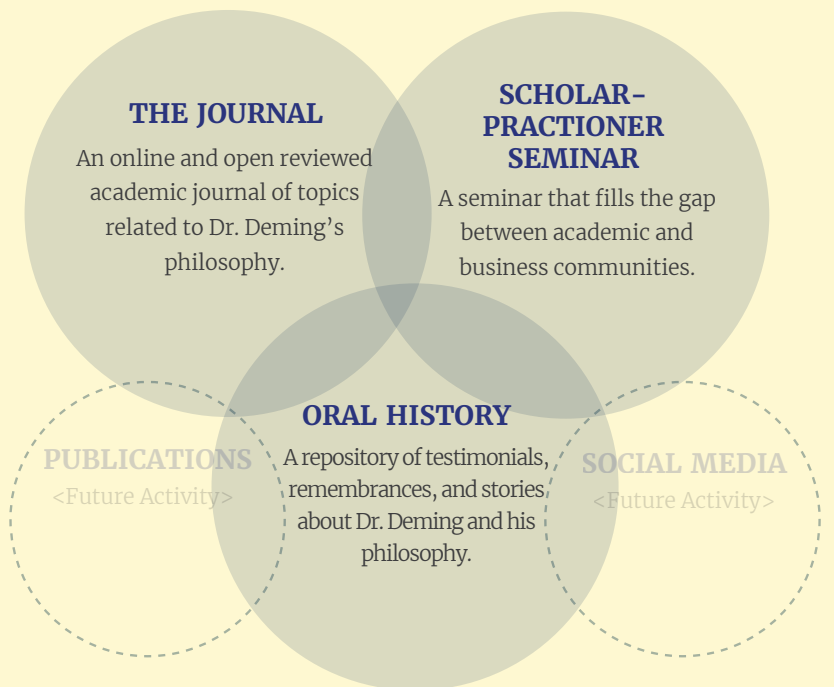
THE JOURNAL

An online and open reviewed academic journal of topics related to Dr. Deming's philosophy.

SCHOLAR-PRACTIONER SEMINAR

A seminar that fills the gap between academic and business communities.

PUBLICATIONS

<Future Activity>

ORAL HISTORY

A repository of testimonials, remembrances, and stories about Dr. Deming and his philosophy.

SOCIAL MEDIA

<Future Activity>